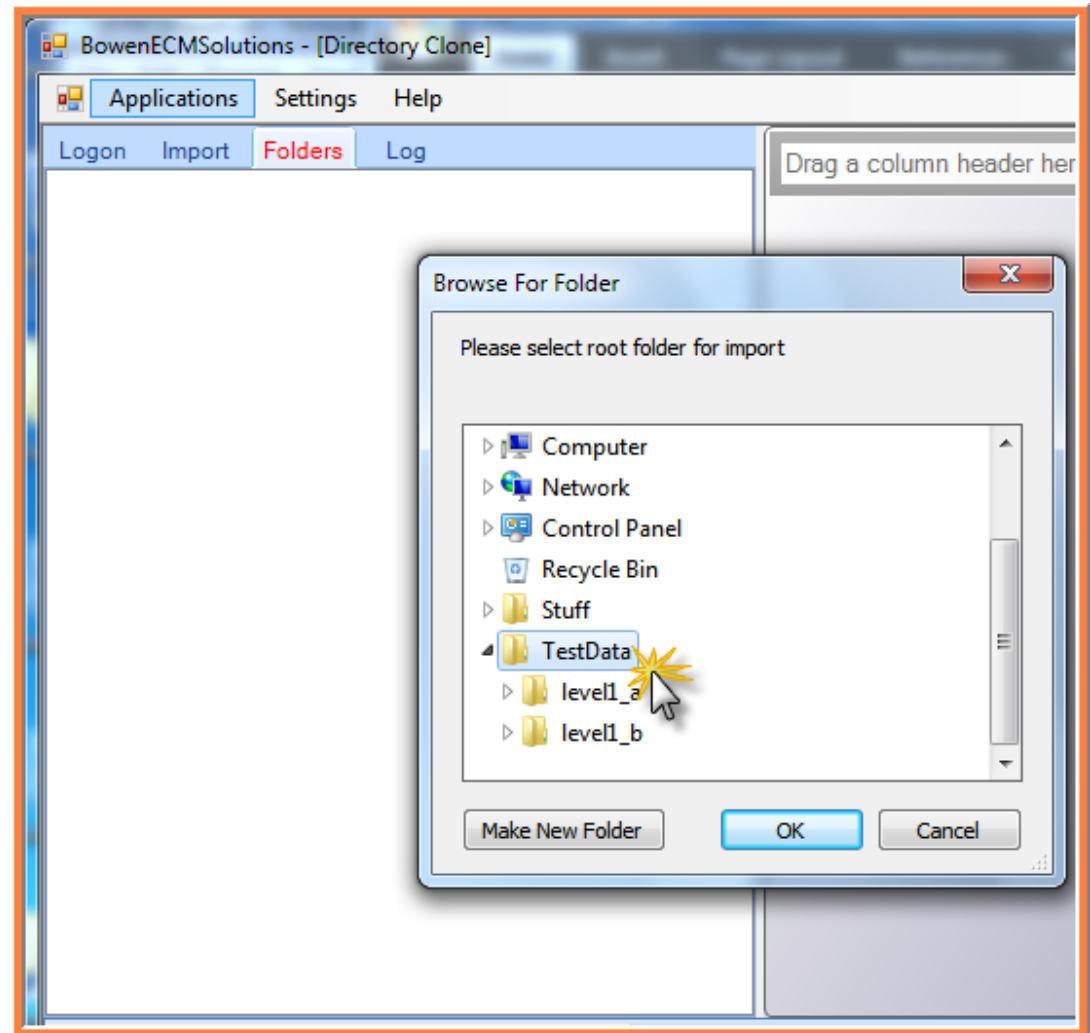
BowenECMSolutions - [Directory Clone]

Applications Settings Help

Logon Import Folders Log

Drag a column header her

Browse For Folder

Please select root folder for import

Computer
Network
Control Panel
Recycle Bin
Stuff
TestData
level1_a
level1_b

Make New Folder OK Cancel